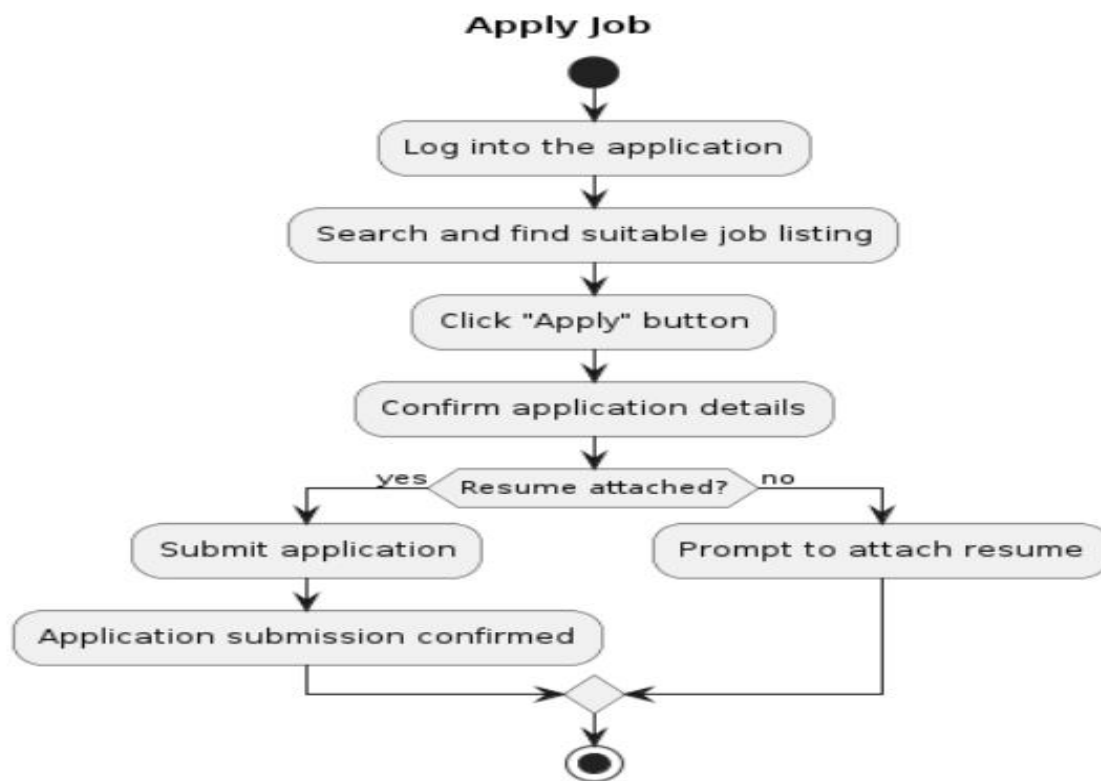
Apply Job

Log into the application

Search and find suitable job listing

Click "Apply" button

Confirm application details

yes

Resume attached?

no

Submit application

Prompt to attach resume

Application submission confirmed